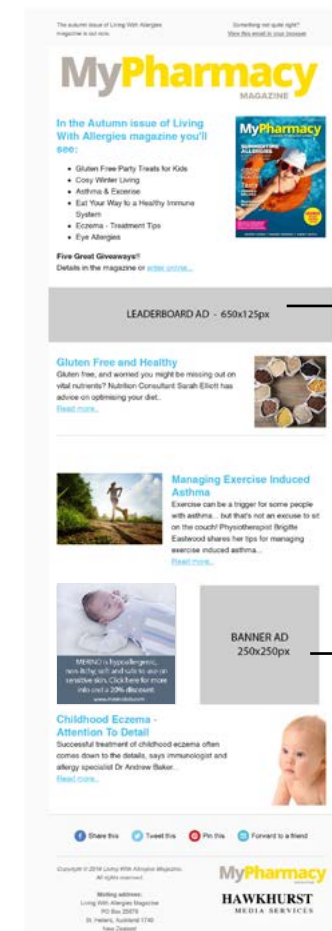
The autumn issue of Living With Allergies magazine is out now.

Something not quite right? View this email in your browser

MyPharmacy
MAGAZINE

In the Autumn issue of Living With Allergies magazine you'll see:

- Gluten Free Party Treats for Kids
- Cosy Winter Living
- Asthma & Exercise
- Eat Your Way to a Healthy Immune System
- Eczema - Treatment Tips
- Eye Allergies

Five Great Giveaways!!
Details in the magazine or enter online...

MyPharmacy

LEADERBOARD AD - 650x125px

Gluten Free and Healthy
Gluten free, and worried you might be missing out on vital nutrients? Nutrition Consultant Sarah Elliott has advice on optimising your diet..
Read more...

Managing Exercise Induced Asthma
Exercise can be a trigger for some people with asthma... but that's not an excuse to sit on the couch! Physiotherapist Brigitte Eastwood shares her tips for managing exercise induced asthma...
Read more...

MERINO is hypoallergenic, non itchy, soft and safe to use on sensitive skin. Click here for more info and a 20% discount.

BANNER AD 250x250px

Childhood Eczema - Attention To Detail
Successful treatment of childhood eczema often comes down to the details, says immunologist and allergy specialist Dr Andrew Baker...
Read more...

Share this Tweet this Pin this Forward to a friend

Copyright © 2016 Living With Allergies Magazine. All rights reserved.

Mailing address:
Living With Allergies Magazine
PO Box 25879
St. Heliers, Auckland 1740
New Zealand

MyPharmacy

HAWKHURST
MEDIA SERVICES